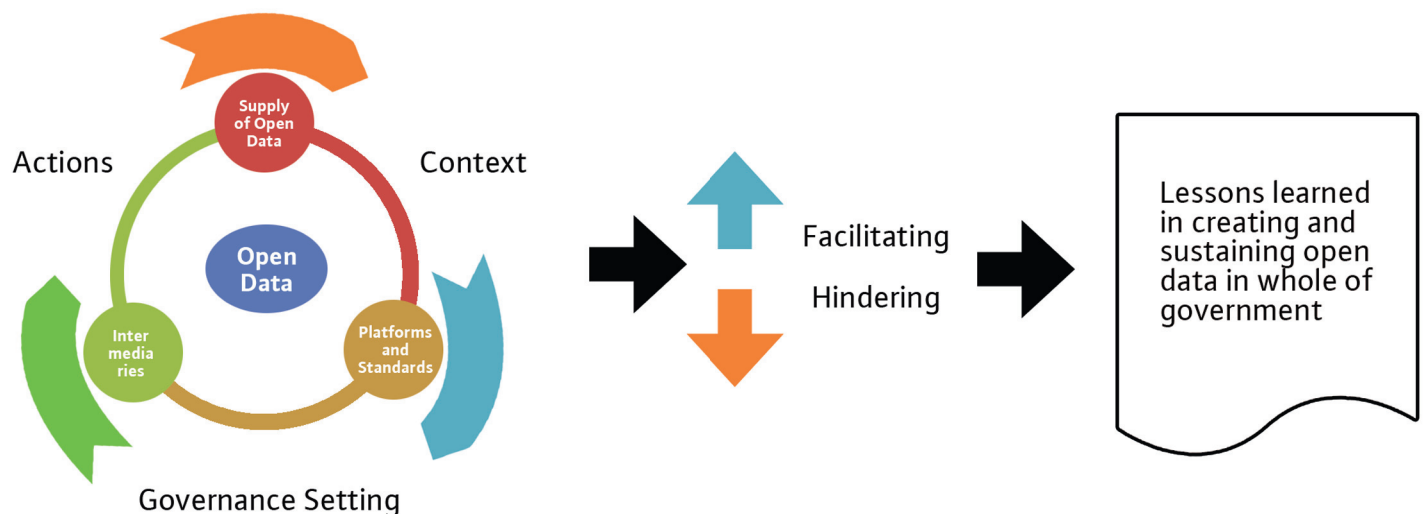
Supply of Open Data

Actions

Context

Open Data

Inter media ries

Platforms and Standards

Governance Setting

Facilitating

Hindering

Lessons learned in creating and sustaining open data in whole of government